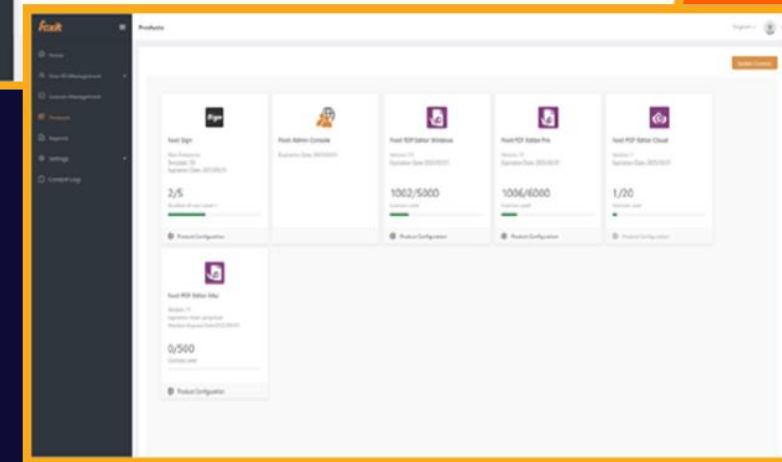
foxit

Products

English

Update Content

Home

User & Management

License Management

Products

Reports

Settings

Content Logs

Foxit Sign

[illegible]

2/5

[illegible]

Product Configuration

Foxit Admin Console

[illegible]

Foxit PDF Editor Windows

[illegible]

1002/5000

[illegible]

Product Configuration

Foxit PDF Editor Pro

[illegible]

1006/6000

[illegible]

Product Configuration

Foxit PDF Editor Cloud

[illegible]

1/20

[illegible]

Product Configuration

Foxit PDF Editor Mac

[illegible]

0/500

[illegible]

Product Configuration